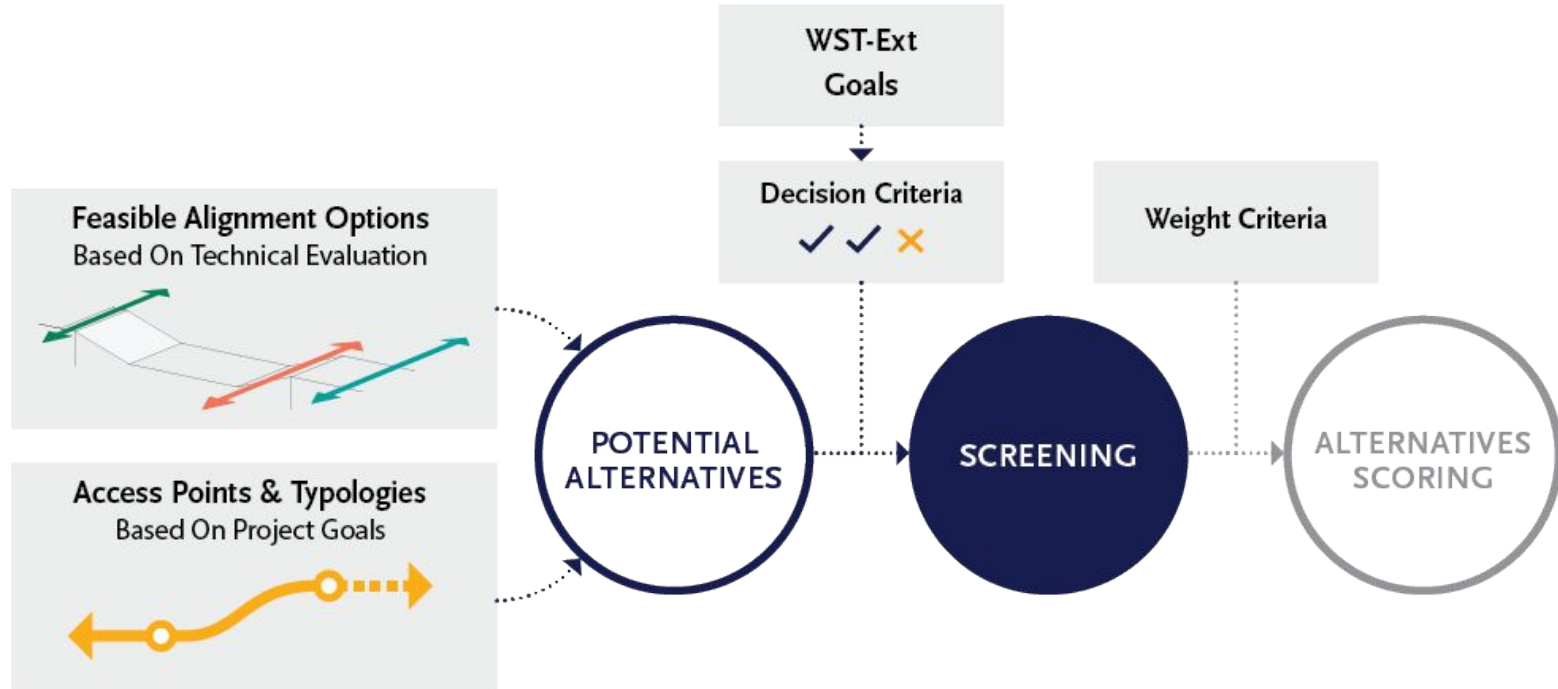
WST-Ext
Goals

Feasible Alignment Options
Based On Technical Evaluation

Decision Criteria
✓ ✓ ✕

Weight Criteria

Access Points & Typologies
Based On Project Goals

POTENTIAL ALTERNATIVES

SCREENING

ALTERNATIVES SCORING